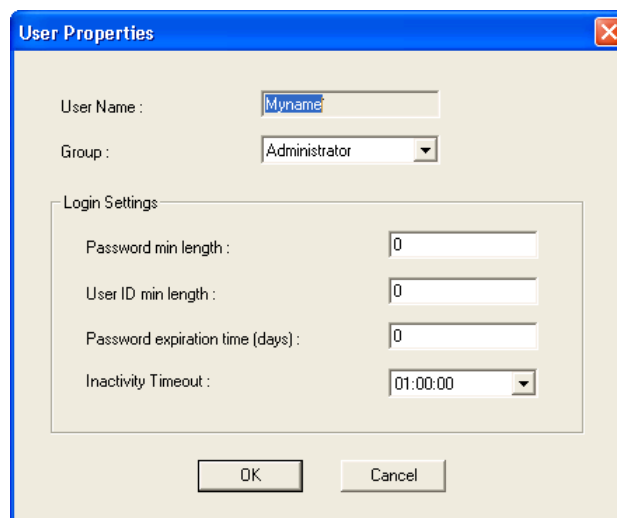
User Properties

User Name : Myname

Group : Administrator

Login Settings

Password min length : 0

User ID min length : 0

Password expiration time (days) : 0

Inactivity Timeout : 01:00:00

OK

Cancel